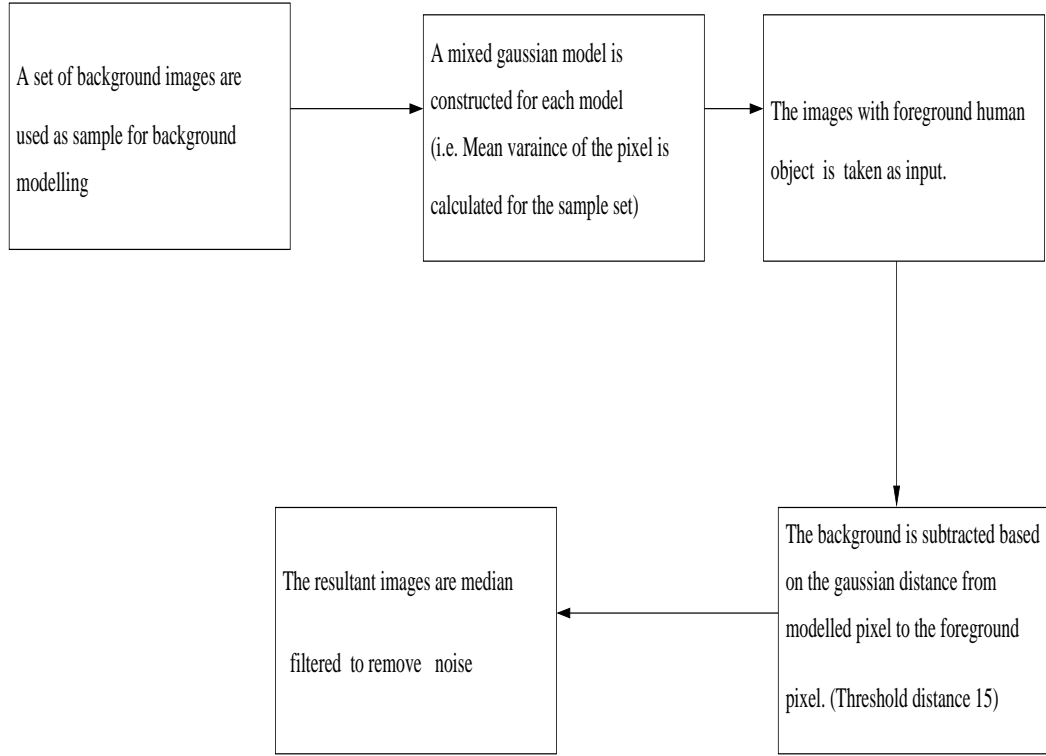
A set of background images are used as sample for background modelling

A mixed gaussian model is constructed for each model (i.e. Mean varaince of the pixel is calculated for the sample set)

The images with foreground human object is taken as input.

The background is subtracted based on the gaussian distance from modelled pixel to the foreground pixel. (Threshold distance 15)

The resultant images are median filtered to remove noise